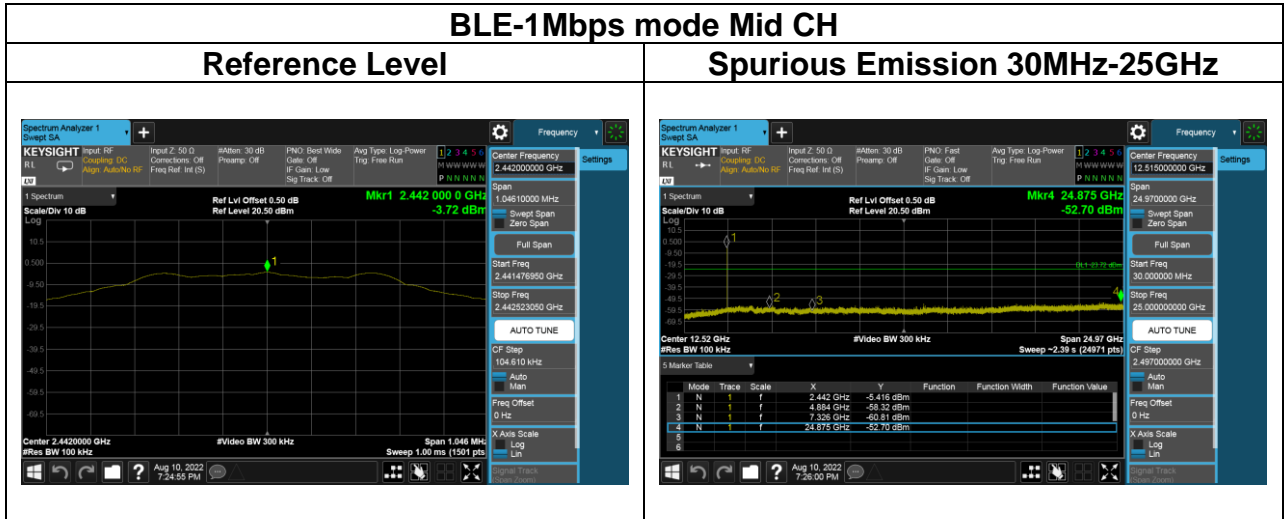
BLE-1Mbps mode Mid CH

| Reference Level | Spurious Emission 30MHz-25GHz |
|---|---|
| Spectrum Analyzer 1 Swept SA | Spectrum Analyzer 1 Swept SA |

Spectrum Analyzer 1
Swept SA
Frequency
KEYSIGHT Input: RF Coupling: DC Align: Auto/No RF
Input Z: 50 Ω Corrections: Off Freq Ref: Int (S)
#Atten: 30 dB Preamp: Off
PNO: Best Wide Gate: Off IF Gain: Low Sig Track: Off
Avg Type: Log-Power Trig: Free Run
1 2 3 4 5 6
M WWWWW
P N N N N N
1 Spectrum
Scale/Div 10 dB
Log
Ref Lvl Offset 0.50 dB
Ref Level 20.50 dBm
Mkr1 2.442 000 0 GHz
-3.72 dBm
10.5
0.500
-9.50
-19.5
-29.5
-39.5
-49.5
-59.5
-69.5
1
Center 2.4420000 GHz
#Res BW 100 kHz
#Video BW 300 kHz
Span 1.046 MHz
Sweep 1.00 ms (1501 pts)
Center Frequency
2.442000000 GHz
Settings
Span
1.04610000 MHz
Swept Span
Zero Span
Full Span
Start Freq
2.441476950 GHz
Stop Freq
2.442523050 GHz
AUTO TUNE
CF Step
104.610 kHz
Auto
Man
Freq Offset
0 Hz
X Axis Scale
Log
Lin
Signal Track
Aug 10, 2022
7:24:55 PM

Spectrum Analyzer 1
Swept SA
Frequency
KEYSIGHT Input: RF Coupling: DC Align: Auto/No RF
Input Z: 50 Ω Corrections: Off Freq Ref: Int (S)
#Atten: 30 dB Preamp: Off
PNO: Fast Gate: Off IF Gain: Low Sig Track: Off
Avg Type: Log-Power Trig: Free Run
1 2 3 4 5 6
M WWWWW
P N N N N N
1 Spectrum
Scale/Div 10 dB
Log
Ref Lvl Offset 0.50 dB
Ref Level 20.50 dBm
Mkr4 24.875 GHz
-52.70 dBm
10.5
0.500
-9.50
-19.5
-29.5
-39.5
-49.5
-59.5
-69.5
DL1 -23.72 dBm
1
2
3
4
Center 12.52 GHz
#Res BW 100 kHz
#Video BW 300 kHz
Span 24.97 GHz
Sweep ~2.39 s (24971 pts)
5 Marker Table

| | Mode | Trace | Scale | X | Y | Function | Function Width | Function Value |
|---|---|---|---|---|---|---|---|---|
| 1 | N | 1 | f | 2.442 GHz | -5.416 dBm | | | |
| 2 | N | 1 | f | 4.884 GHz | -58.32 dBm | | | |
| 3 | N | 1 | f | 7.326 GHz | -60.81 dBm | | | |
| 4 | N | 1 | f | 24.875 GHz | -52.70 dBm | | | |
| 5 | | | | | | | | |
| 6 | | | | | | | | |

Center Frequency
12.515000000 GHz
Settings
Span
24.9700000 GHz
Swept Span
Zero Span
Full Span
Start Freq
30.000000 MHz
Stop Freq
25.000000000 GHz
AUTO TUNE
CF Step
2.497000000 GHz
Auto
Man
Freq Offset
0 Hz
X Axis Scale
Log
Lin
Signal Track
Aug 10, 2022
7:26:00 PM